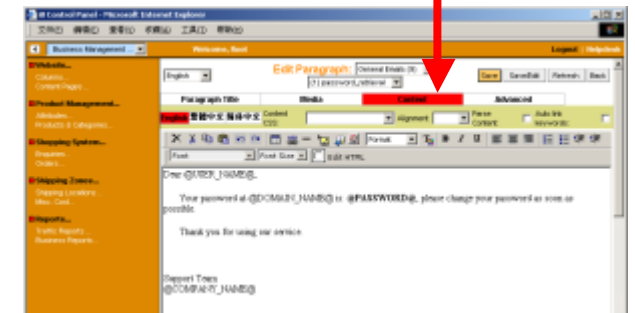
iE Control Panel - Microsoft Internet Explorer

文件(F) 编辑(E) 查看(V) 收藏(A) 工具(T) 帮助(H)

Business Management ...

Welcome, Root

Logout Helpdesk

Website...
Columns...
Content Pages...

Product Management...
Attributes...
Products & Categories...

Shopping System...
Enquiries...
Orders...

Shipping Zones...
Shipping Locations...
Misc. Cost...

Reports...
Traffic Reports...
Business Reports...

English

Edit Paragraph : General Emails (9)

(1) password_retrieval

Save

Save&Edit

Refresh

Back

Paragraph Title

Media

Content

Advanced

English 繁體中文 簡體中文

Content CSS:

Alignment

Parse Content

Auto link keywords

Format

Font

Font Size

Edit HTML

Dear @USER_NAME@,

Your password at @DOMAIN_NAME@ is: @PASSWORD@, please change your password as soon as possible.

Thank you for using our service.

Support Team
@COMPANY_NAME@